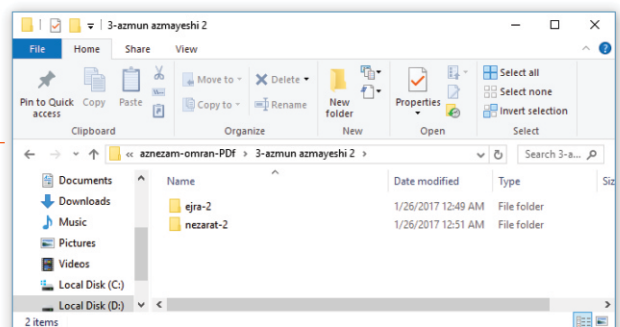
3-azmun azmayeshi 2

File | Home | Share | View

Pin to Quick access | Copy | Paste
Clipboard

Move to | Delete | Copy to | Rename
Organize

New folder
New

Properties
Open

Select all | Select none | Invert selection
Select

« aznezam-omran-PDf › 3-azmun azmayeshi 2 ›

Search 3-a...

Documents
Downloads
Music
Pictures
Videos
Local Disk (C:)
Local Disk (D:)

| Name | Date modified | Type | Siz |
|---|---|---|---|
| ejra-2 | 1/26/2017 12:49 AM | File folder | |
| nezarat-2 | 1/26/2017 12:51 AM | File folder | |

2 items